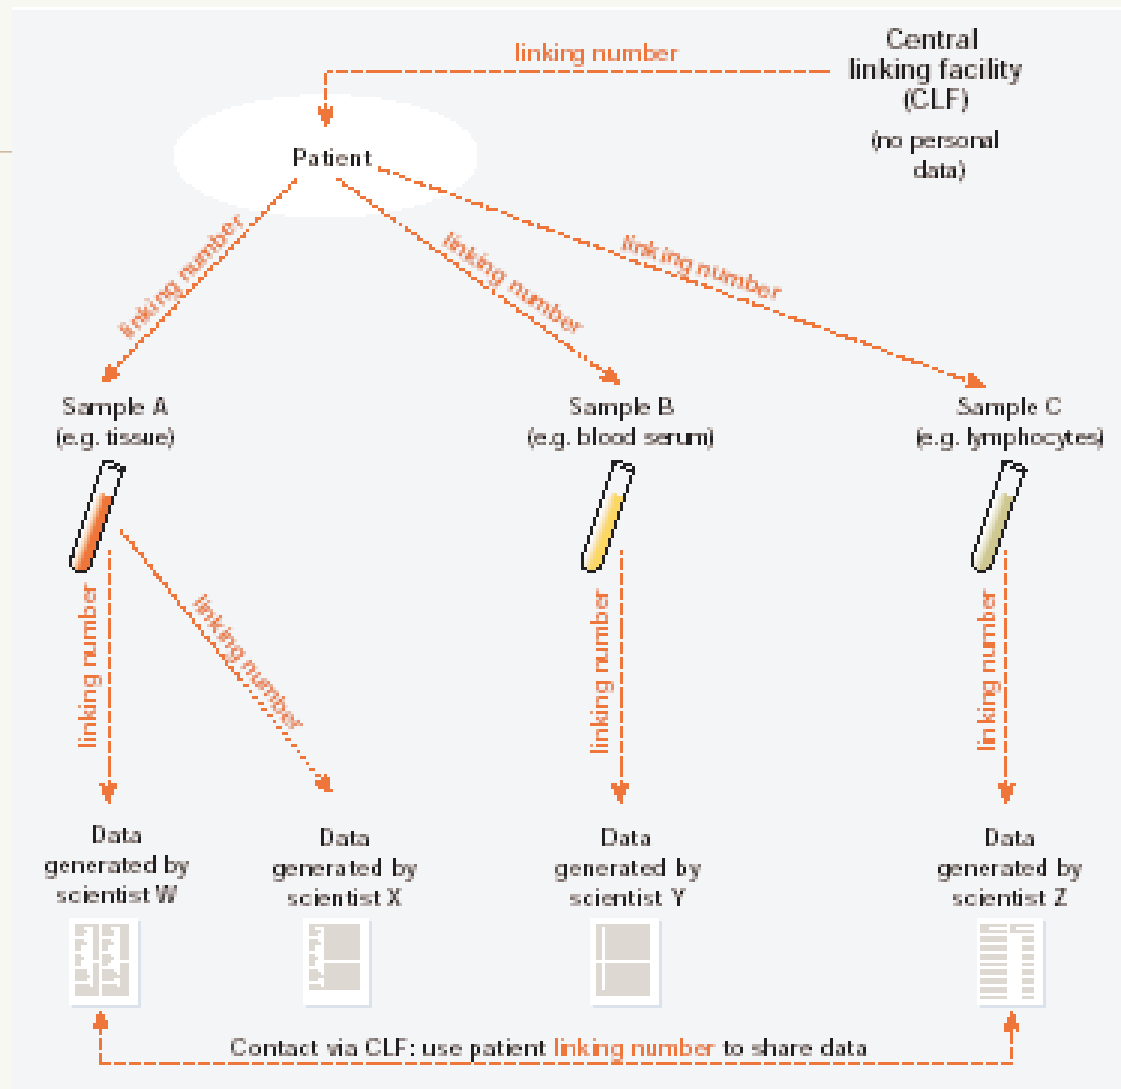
linking number

Central linking facility (CLF)

(no personal data)

Patient

linking number

linking number

linking number

Sample A (e.g. tissue)

Sample B (e.g. blood serum)

Sample C (e.g. lymphocytes)

linking number

linking number

linking number

linking number

Data generated by scientist W

Data generated by scientist X

Data generated by scientist Y

Data generated by scientist Z

Contact via CLF: use patient linking number to share data